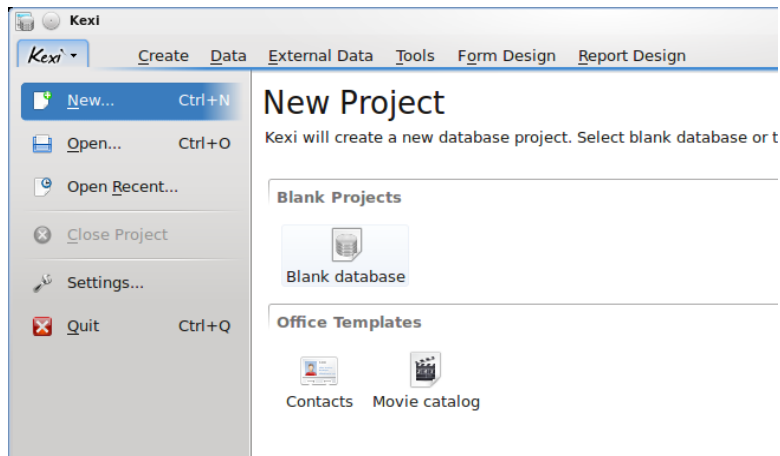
Kexi

Kexi

Create Data External Data Tools Form Design Report Design

New... Ctrl+N

Open... Ctrl+O

Open Recent...

Close Project

Settings...

Quit Ctrl+Q

New Project

Kexi will create a new database project. Select blank database or t

Blank Projects

Blank database

Office Templates

Contacts

Movie catalog